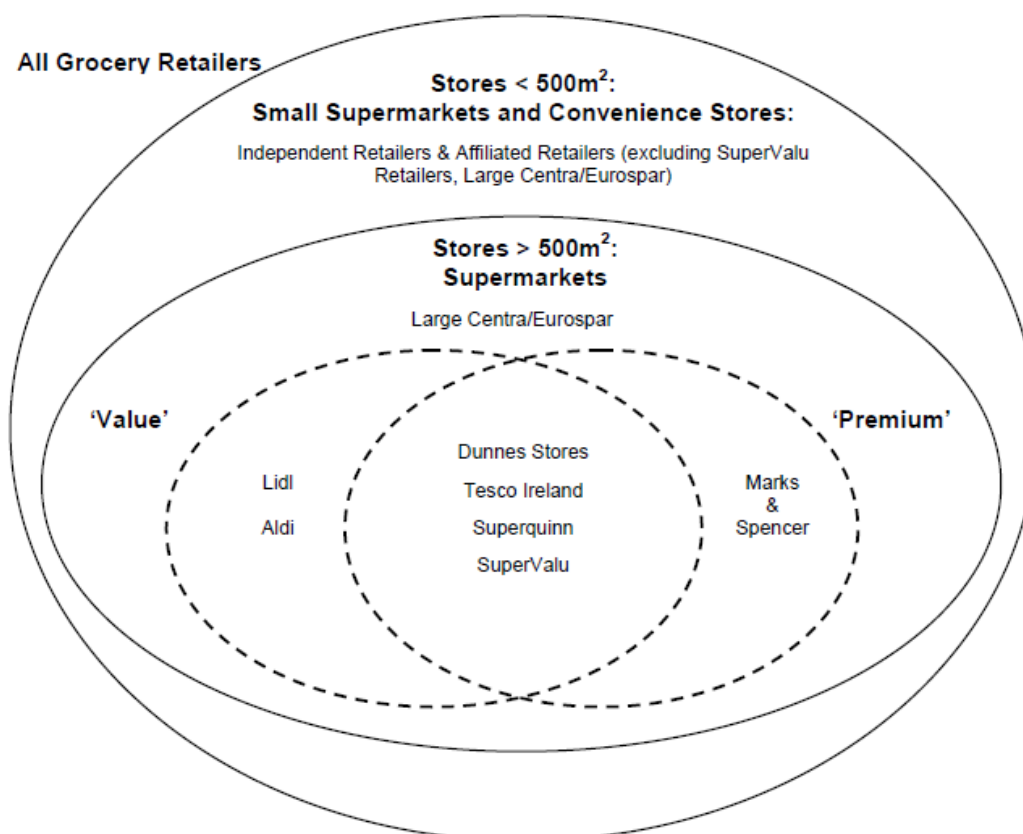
All Grocery Retailers

Stores < 500m$^2$:
Small Supermarkets and Convenience Stores:

Independent Retailers & Affiliated Retailers (excluding SuperValu Retailers, Large Centra/Eurospar)

Stores > 500m$^2$:
Supermarkets

Large Centra/Eurospar

'Value'

'Premium'

Lidl

Aldi

Dunnes Stores

Tesco Ireland

Superquinn

SuperValu

Marks & Spencer